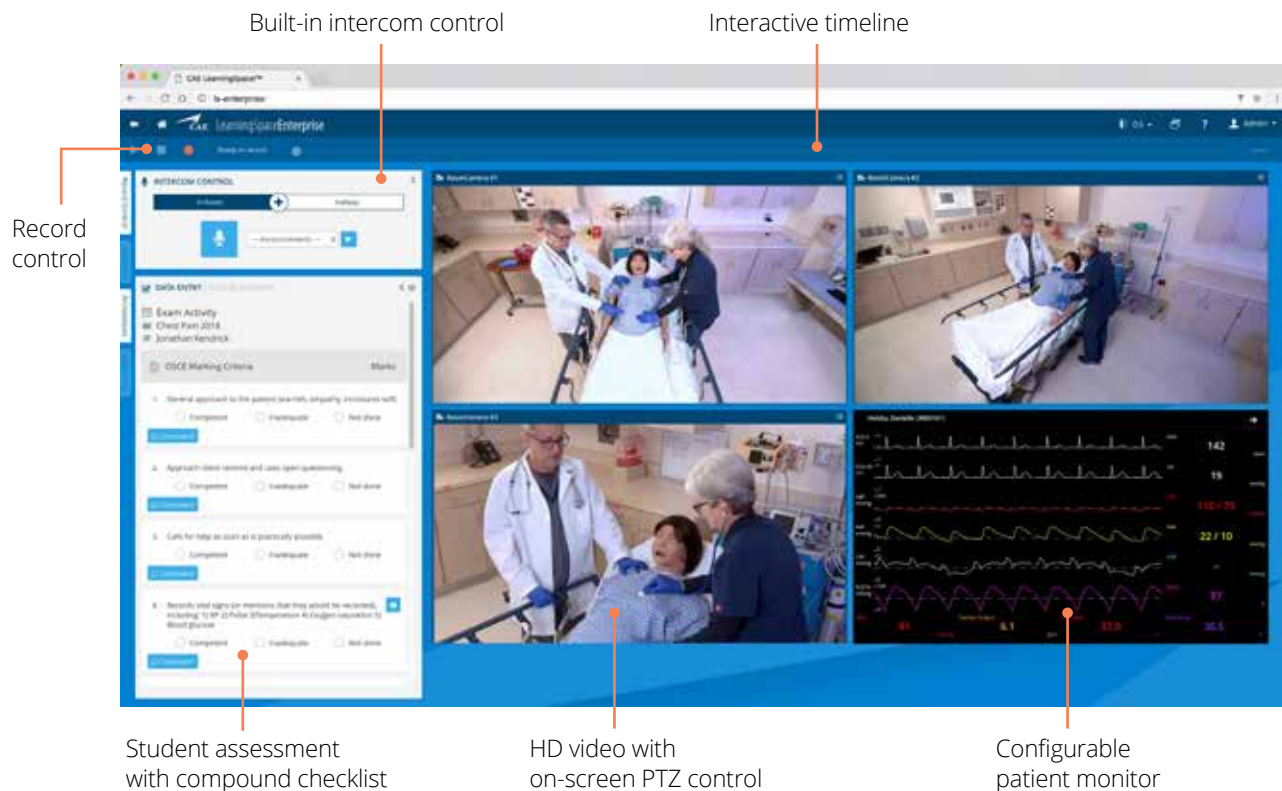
Built-in intercom control

Interactive timeline

Record control

CAE LearningSpace™

CAE LearningSpaceEnterprise

Admin

Ready to record

INTERCOM CONTROL

DATA ENTRY

Exam Activity
Chest Pain 2018
Jonathan Kendrick

OSCE Marking Criteria

Marks

Competent

Inadequate

Not done

Comment

142

19

110 / 75

22 / 10

37

Student assessment with compound checklist

HD video with on-screen PTZ control

Configurable patient monitor